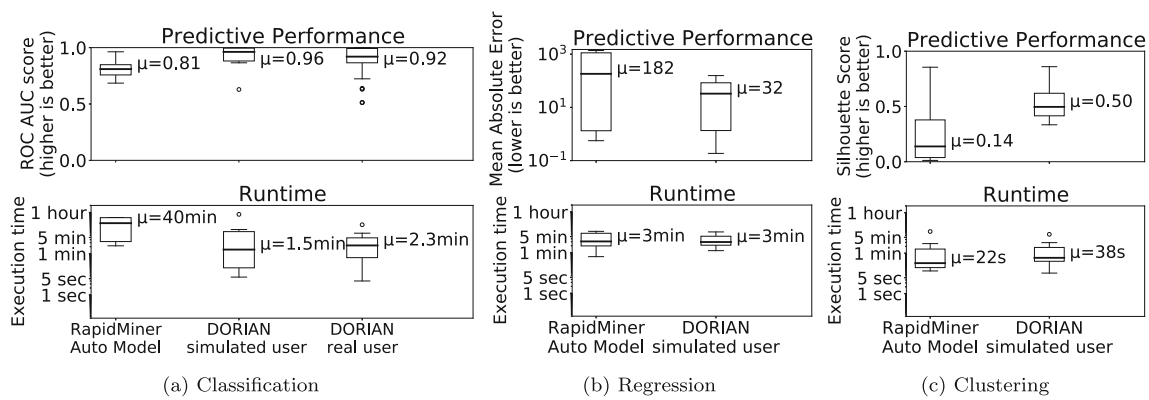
Predictive Performance

ROC AUC score (higher is better)

1.0
0.5
0.0

μ=0.81
μ=0.96
μ=0.92

Runtime

Execution time

1 hour
5 min
1 min
5 sec
1 sec

μ=40min
μ=1.5min
μ=2.3min

RapidMiner Auto Model
DORIAN simulated user
DORIAN real user

(a) Classification

Predictive Performance

Mean Absolute Error (lower is better)

$10^3$
$10^1$
$10^{-1}$

μ=182
μ=32

Runtime

Execution time

1 hour
5 min
1 min
5 sec
1 sec

μ=3min
μ=3min

RapidMiner Auto Model
DORIAN simulated user

(b) Regression

Predictive Performance

Silhouette Score (higher is better)

1.0
0.5
0.0

μ=0.14
μ=0.50

Runtime

Execution time

1 hour
5 min
1 min
5 sec
1 sec

μ=22s
μ=38s

RapidMiner Auto Model
DORIAN simulated user

(c) Clustering